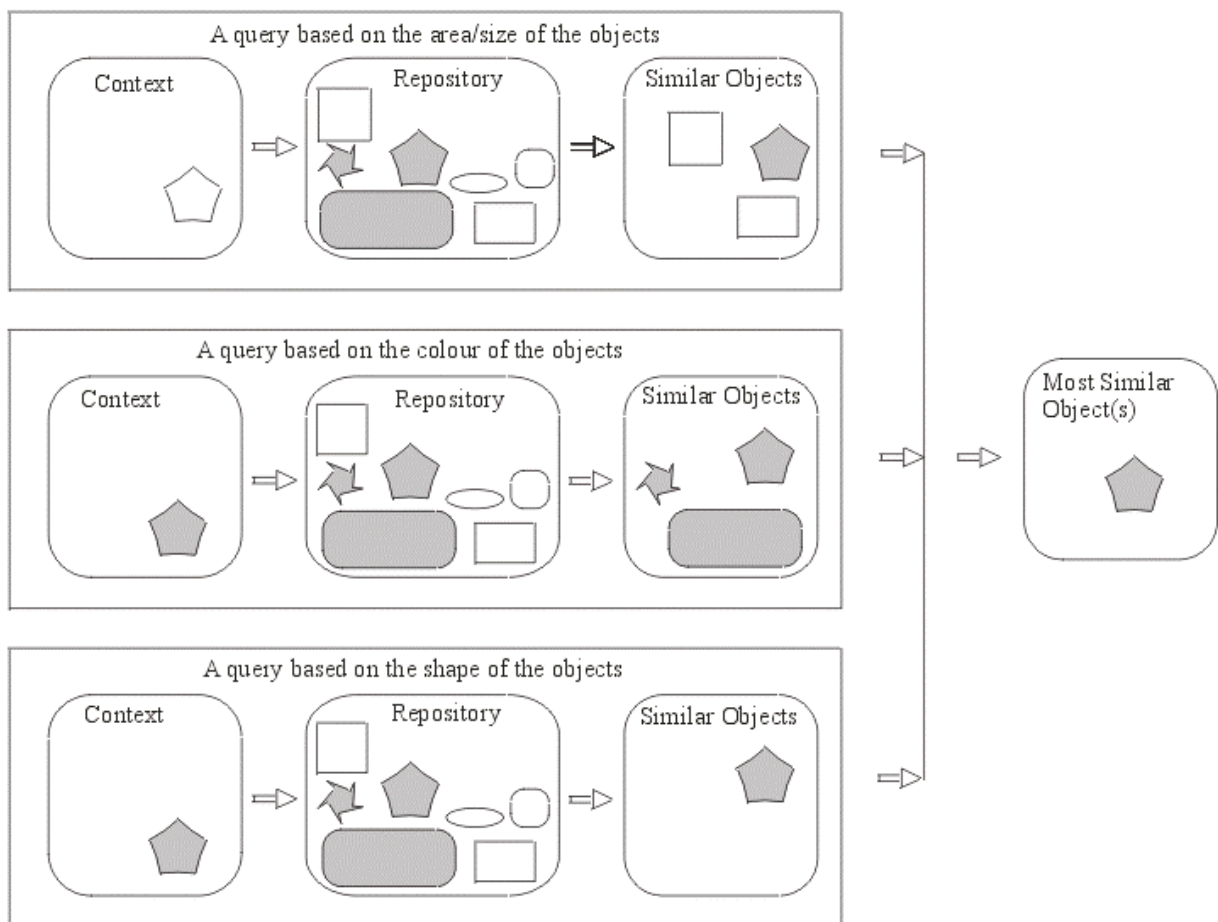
A query based on the area/size of the objects

Context

Repository

Similar Objects

A query based on the colour of the objects

Context

Repository

Similar Objects

A query based on the shape of the objects

Context

Repository

Similar Objects

Most Similar Object(s)